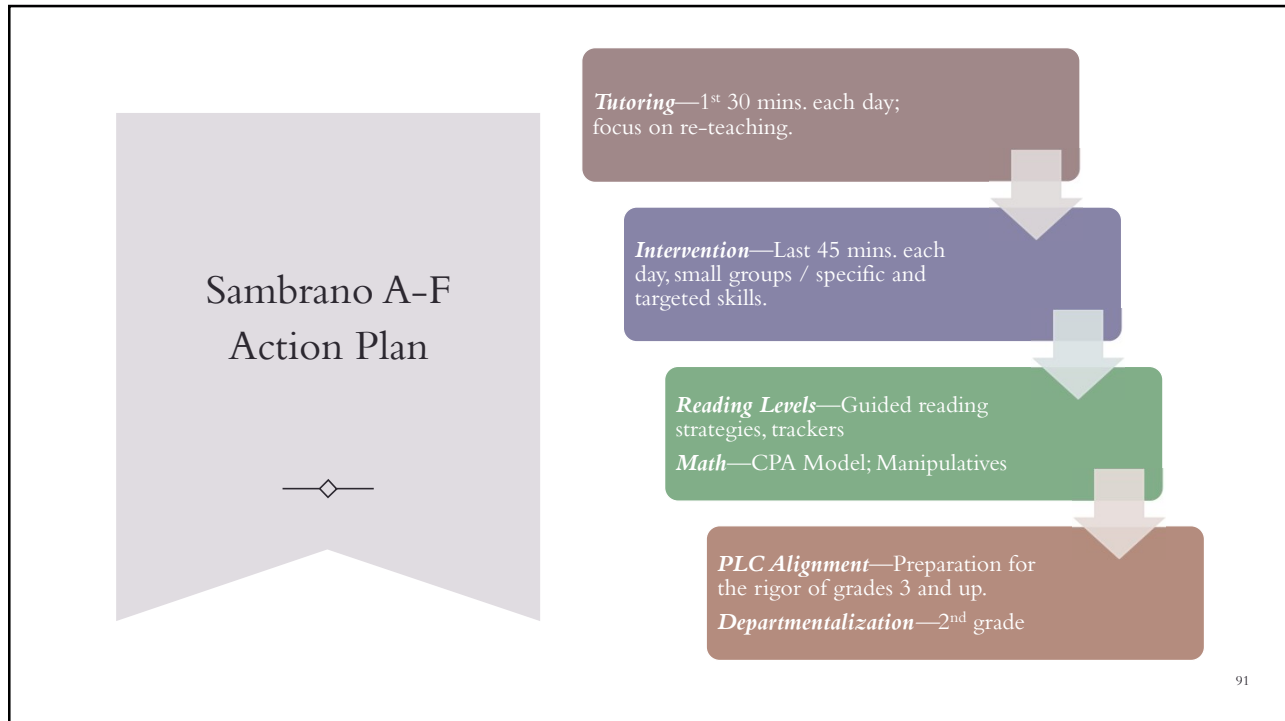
Sambrano A-F Action Plan

Tutoring—1$^{st}$ 30 mins. each day; focus on re-teaching.

Intervention—Last 45 mins. each day, small groups / specific and targeted skills.

Reading Levels—Guided reading strategies, trackers

Math—CPA Model; Manipulatives

PLC Alignment—Preparation for the rigor of grades 3 and up.

Departmentalization—2$^{nd}$ grade

91